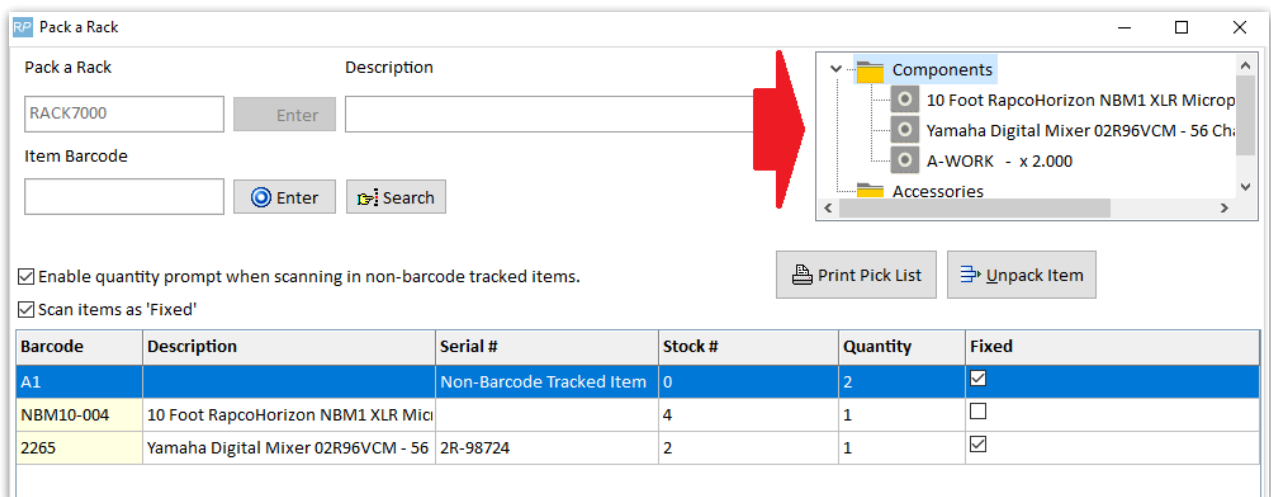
RP Pack a Rack

Pack a Rack

Description

RACK7000

Enter

Item Barcode

Enter

Search

Components

10 Foot RapcoHorizon NBM1 XLR Microp

Yamaha Digital Mixer 02R96VCM - 56 Ch

A-WORK - x 2.000

Accessories

Enable quantity prompt when scanning in non-barcode tracked items.

Scan items as 'Fixed'

Print Pick List

Unpack Item

| Barcode | Description | Serial # | Stock # | Quantity | Fixed |
|---|---|---|---|---|---|
| A1 | | Non-Barcode Tracked Item | 0 | 2 | ☑ |
| NBM10-004 | 10 Foot RapcoHorizon NBM1 XLR Mic | | 4 | 1 | ☐ |
| 2265 | Yamaha Digital Mixer 02R96VCM - 56 | 2R-98724 | 2 | 1 | ☑ |